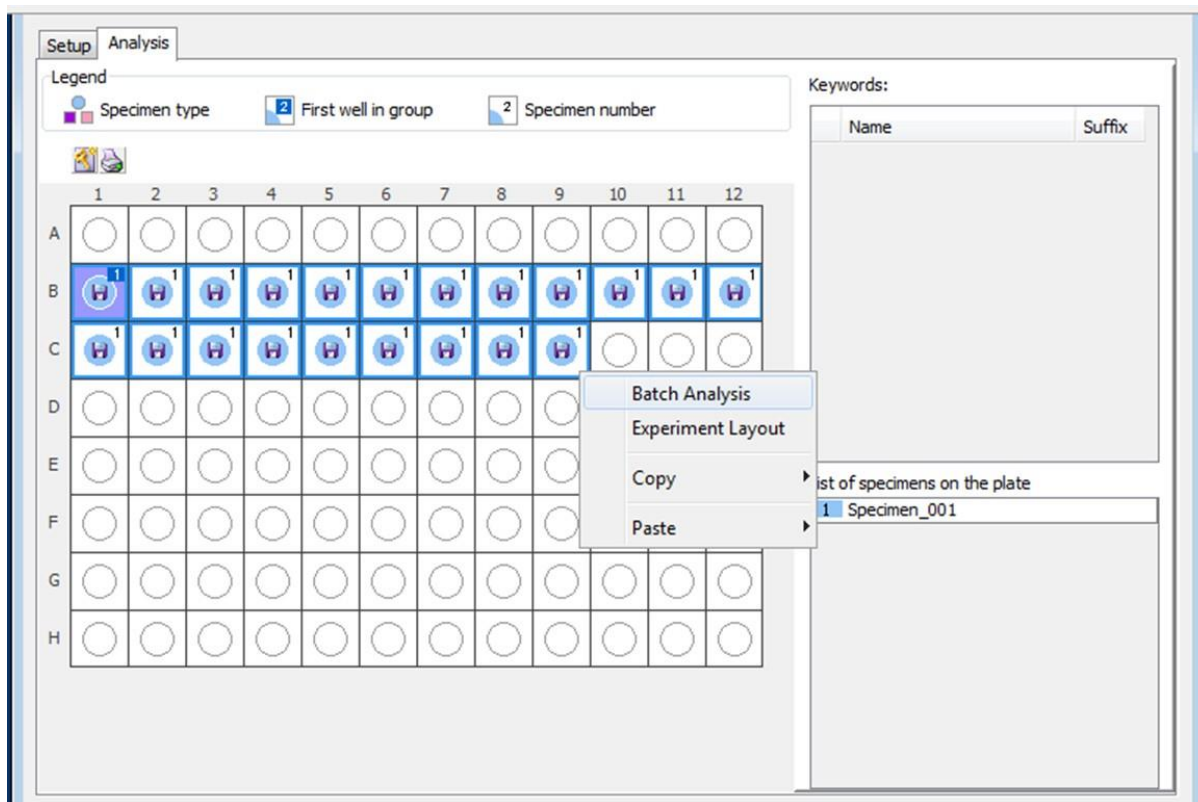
Setup Analysis

Legend

Specimen type
2 First well in group
2 Specimen number

Keywords:

| Name | Suffix |
|---|---|

| | 1 | 2 | 3 | 4 | 5 | 6 | 7 | 8 | 9 | 10 | 11 | 12 |
|---|---|---|---|---|---|---|---|---|---|---|---|---|
| A | | | | | | | | | | | | |
| B | 1 | 1 | 1 | 1 | 1 | 1 | 1 | 1 | 1 | 1 | 1 | 1 |
| C | 1 | 1 | 1 | 1 | 1 | 1 | 1 | 1 | 1 | | | |
| D | | | | | | | | | | | | |
| E | | | | | | | | | | | | |
| F | | | | | | | | | | | | |
| G | | | | | | | | | | | | |
| H | | | | | | | | | | | | |

Batch Analysis
Experiment Layout
Copy
Paste

ist of specimens on the plate
1 Specimen_001